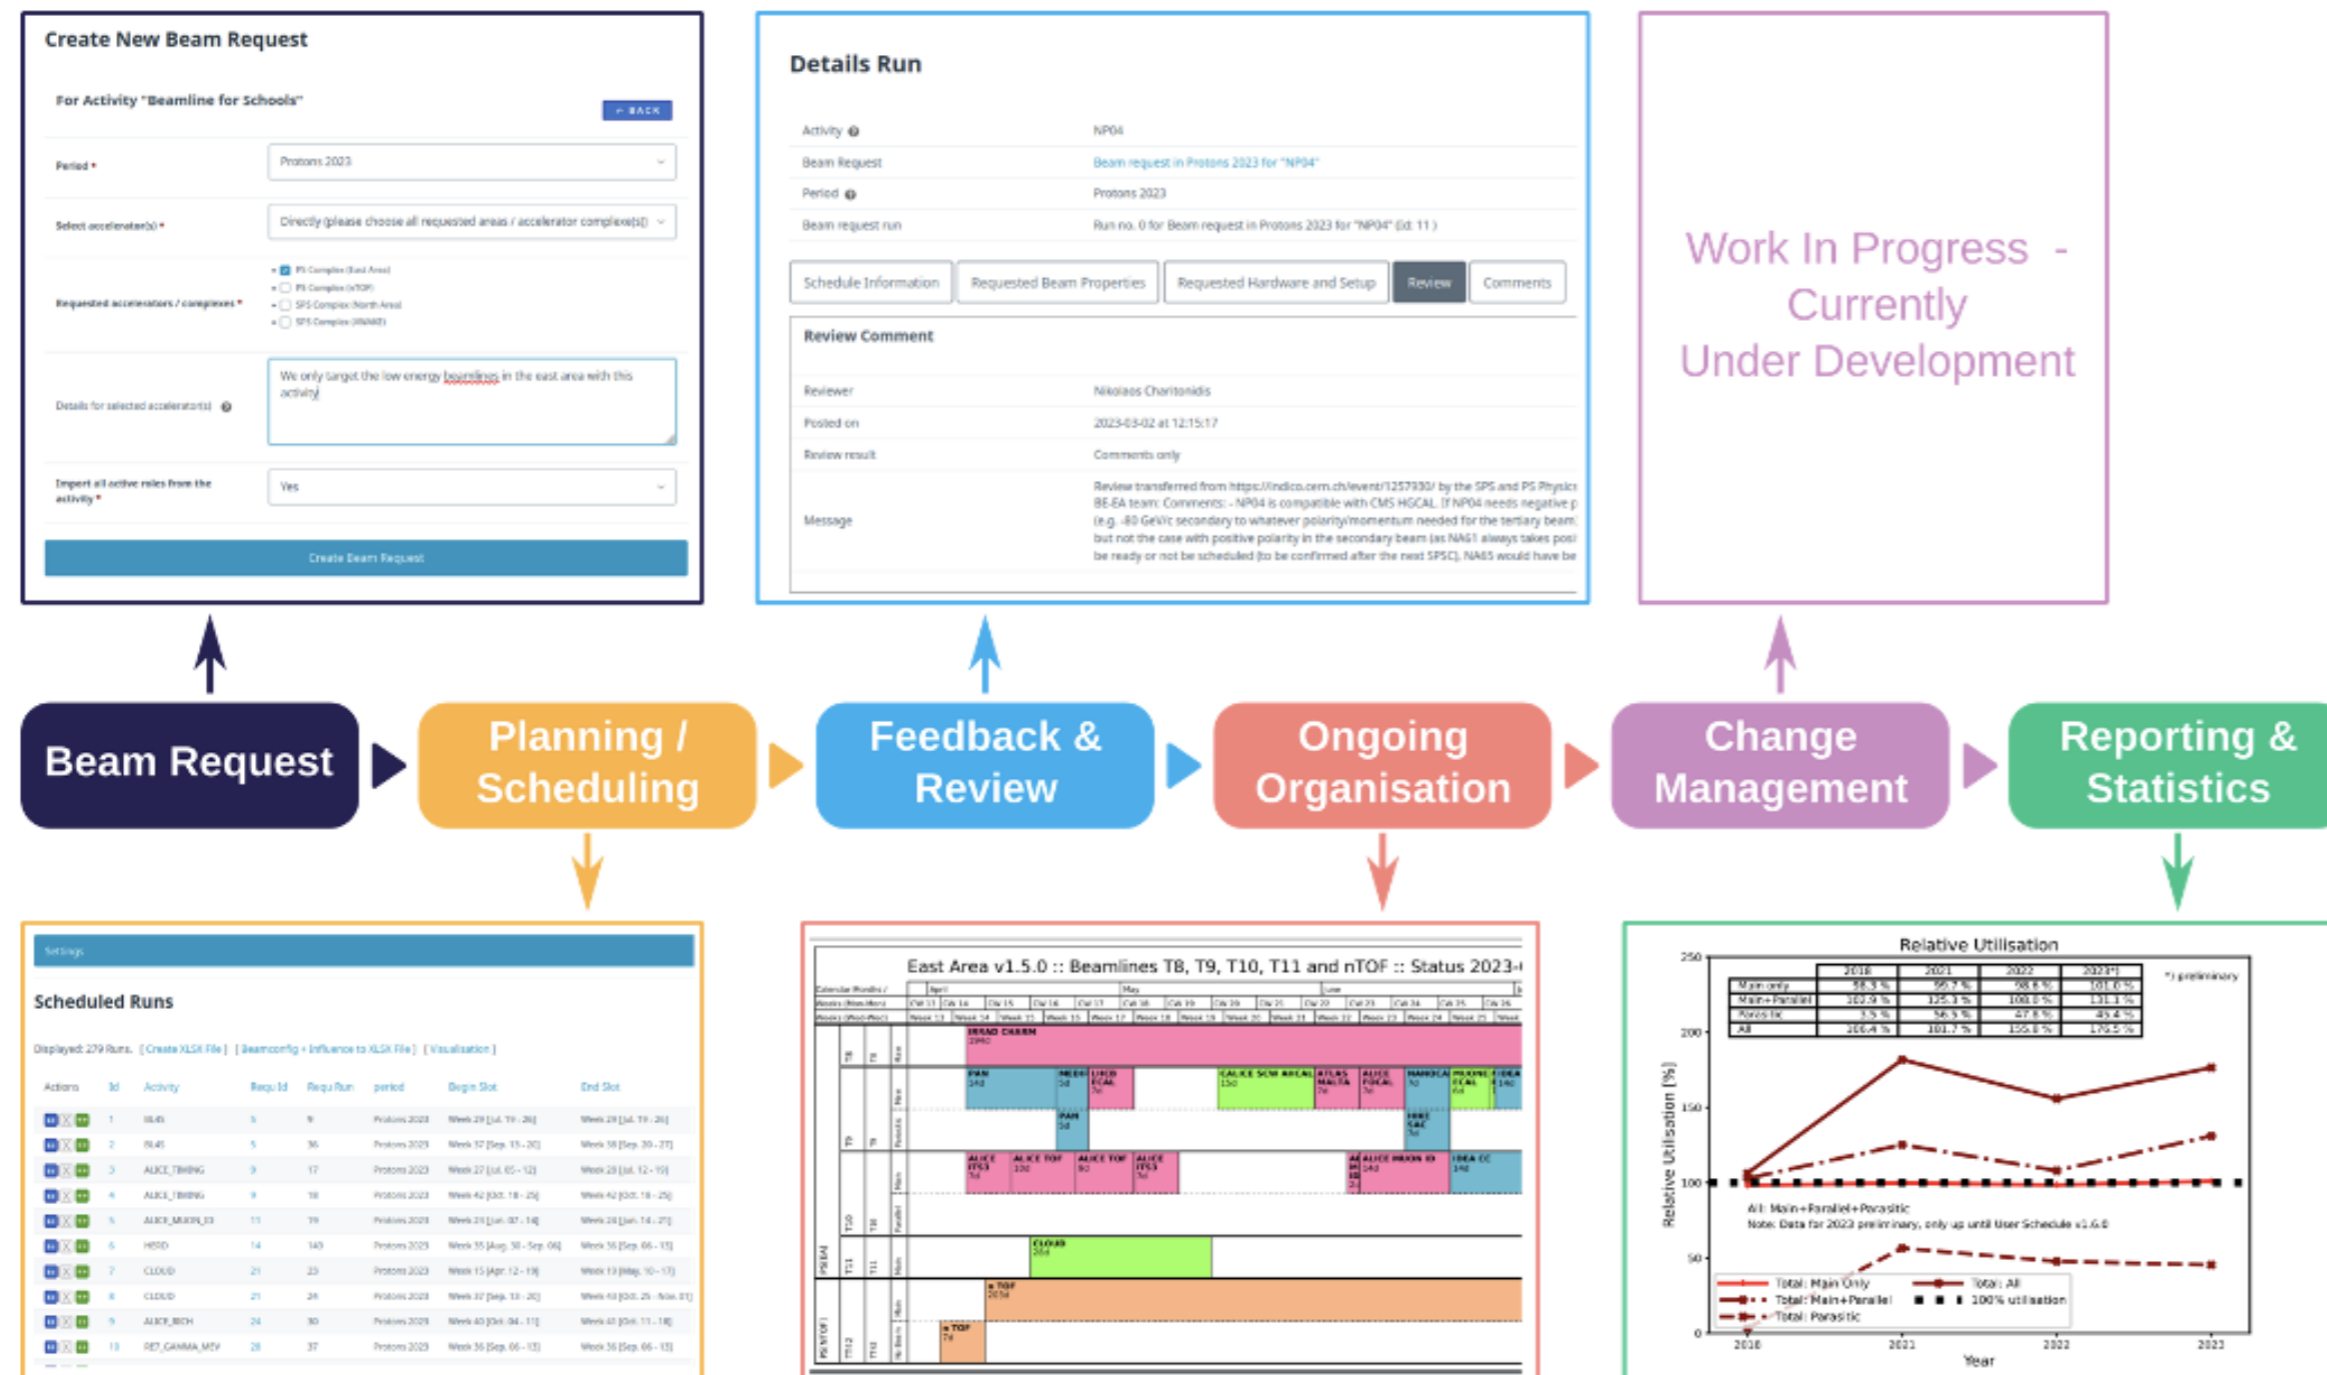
Create New Beam Request

For Activity "Beamline for Schools"

← BACK

Period * Protons 2023

Select accelerator(s) * Directly (please choose all requested areas / accelerator complexe(s))

Requested accelerators / complexes * PS Complex (East Area) PS Complex (nTOF) SPS Complex (North Area) SPS Complex (AWAKE)

Details for selected accelerator(s) We only target the low energy beamlines in the east area with this activity

Import all active roles from the activity * Yes

Create Beam Request

Details Run

| Activity | NP04 |
|---|---|
| Beam Request | Beam request in Protons 2023 for "NP04" |
| Period | Protons 2023 |
| Beam request run | Run no. 0 for Beam request in Protons 2023 for "NP04" (id: 11) |

Schedule Information | Requested Beam Properties | Requested Hardware and Setup | Review | Comments

Review Comment

| Reviewer | Nikolaos Charitonidis |
|---|---|
| Posted on | 2023-03-02 at 12:15:17 |
| Review result | Comments only |
| Message | Review transferred from https://indico.cern.ch/event/1257930/ by the SPS and PS Physics BE-EA team: Comments: - NP04 is compatible with CMS HGCAL. If NP04 needs negative p (e.g. -80 GeV/c secondary to whatever polarity/momentum needed for the tertiary beam) but not the case with positive polarity in the secondary beam (as NA61 always takes posi be ready or not be scheduled (to be confirmed after the next SPSC). NA65 would have be |

Work In Progress - Currently Under Development

Beam Request

Planning / Scheduling

Feedback & Review

Ongoing Organisation

Change Management

Reporting & Statistics

Settings

Scheduled Runs

Displayed: 279 Runs. [Create XLSX File] [Beamconfig + Influence to XLSX File] [Visualisation]

| Actions | Id | Activity | Requ Id | Requ Run | period | Begin Slot | End Slot |
|---|---|---|---|---|---|---|---|
| | 1 | BL4S | 5 | 9 | Protons 2023 | Week 29 [Jul. 19 - 26] | Week 29 [Jul. 19 - 26] |
| | 2 | BL4S | 5 | 36 | Protons 2023 | Week 37 [Sep. 13 - 20] | Week 38 [Sep. 20 - 27] |
| | 3 | ALICE_TIMING | 9 | 17 | Protons 2023 | Week 27 [Jul. 05 - 12] | Week 28 [Jul. 12 - 19] |
| | 4 | ALICE_TIMING | 9 | 18 | Protons 2023 | Week 42 [Oct. 18 - 25] | Week 42 [Oct. 18 - 25] |
| | 5 | ALICE_MUON_ID | 11 | 19 | Protons 2023 | Week 24 [Jun. 07 - 14] | Week 24 [Jun. 14 - 21] |
| | 6 | HISD | 14 | 143 | Protons 2023 | Week 35 [Aug. 30 - Sep. 06] | Week 36 [Sep. 06 - 13] |
| | 7 | CLOUD | 21 | 23 | Protons 2023 | Week 15 [Apr. 12 - 19] | Week 19 [May. 10 - 17] |
| | 8 | CLOUD | 21 | 24 | Protons 2023 | Week 37 [Sep. 13 - 20] | Week 43 [Oct. 25 - Nov. 01] |
| | 9 | ALICE_RICH | 24 | 30 | Protons 2023 | Week 40 [Oct. 04 - 11] | Week 41 [Oct. 11 - 18] |
| | 13 | RET_GAMMA_MEV | 28 | 37 | Protons 2023 | Week 36 [Sep. 06 - 13] | Week 36 [Sep. 06 - 13] |

East Area v1.5.0 :: Beamlines T8, T9, T10, T11 and nTOF :: Status 2023-

April May June

IRRAD CHARM PAN MEDI LHCB ECAL ALICE SCM AHCAL ATLAS MALTA ALICE FOCAL NANOCAL MUONE ECAL IDEA PAN HHT CAC ALICE ITS3 ALICE TOF ALICE TOF ALICE ITS3 ALICE MUON ID IDEA CC CLOUD nTOF nTOF

Relative Utilisation

| | 2018 | 2021 | 2022 | 2023*) |
|---|---|---|---|---|
| Main only | 98.3 % | 99.7 % | 98.6 % | 101.0 % |
| Main+Parallel | 102.9 % | 125.3 % | 108.0 % | 131.1 % |
| Parasitic | 3.5 % | 56.5 % | 47.8 % | 45.4 % |
| All | 106.4 % | 181.7 % | 155.8 % | 176.5 % |

*) preliminary

All: Main+Parallel+Parasitic
Note: Data for 2023 preliminary, only up until User Schedule v1.6.0

Relative Utilisation [%]

Year

Total: Main Only
Total: Main+Parallel
Total: Parasitic
Total: All
100% utilisation

250 200 150 100 50 0

2018 2021 2022 2023